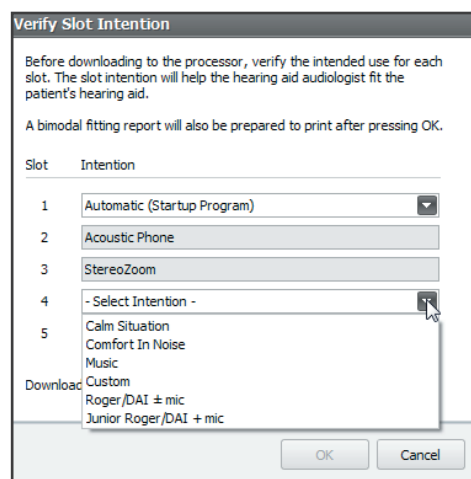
Verify Slot Intention

Before downloading to the processor, verify the intended use for each slot. The slot intention will help the hearing aid audiologist fit the patient's hearing aid.

A bimodal fitting report will also be prepared to print after pressing OK.

Slot Intention

1 Automatic (Startup Program)

2 Acoustic Phone

3 StereoZoom

4 - Select Intention -

5

Calm Situation
Comfort In Noise
Music
Custom
Roger/DAI ± mic
Junior Roger/DAI + mic

Downloa

OK Cancel